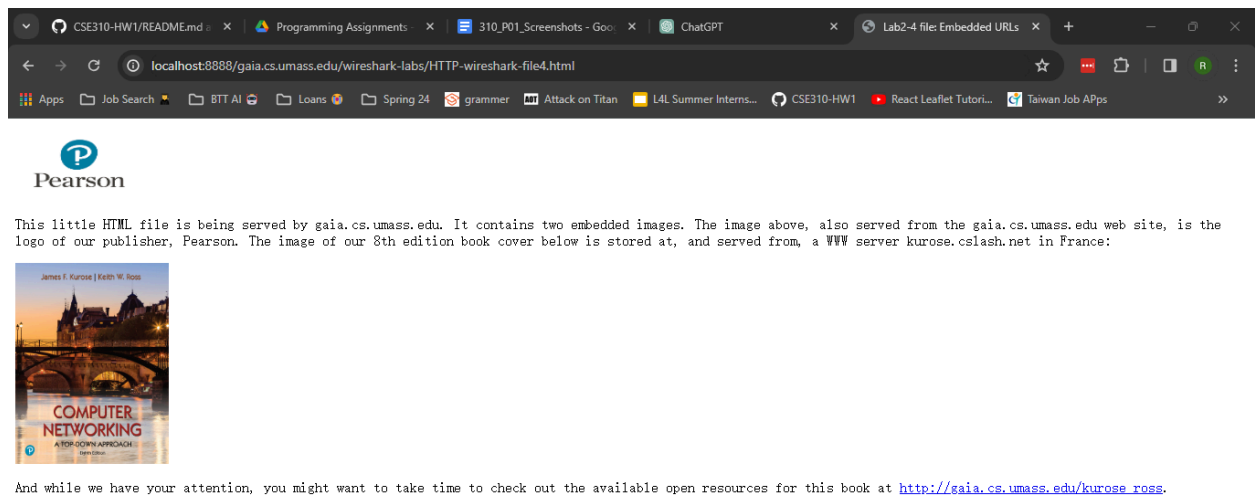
CSE310-HW1/README.md
Programming Assignments
310_P01_Screenshots - Goo
ChatGPT
Lab2-4 file: Embedded URLs

localhost:8888/gaia.cs.umass.edu/wireshark-labs/HTTP-wireshark-file4.html

Apps  Job Search  BTT AI  Loans  Spring 24  grammer  Attack on Titan  L4L Summer Interns...  CSE310-HW1  React Leaflet Tutori...  Taiwan Job APps

Pearson

This little HTML file is being served by gaia.cs.umass.edu. It contains two embedded images. The image above, also served from the gaia.cs.umass.edu web site, is the logo of our publisher, Pearson. The image of our 8th edition book cover below is stored at, and served from, a WWW server kurose.cslash.net in France:

James F. Kurose | Keith W. Ross
COMPUTER NETWORKING
A TOP-DOWN APPROACH
Eighth Edition

And while we have your attention, you might want to take time to check out the available open resources for this book at http://gaia.cs.umass.edu/kurose_ross.